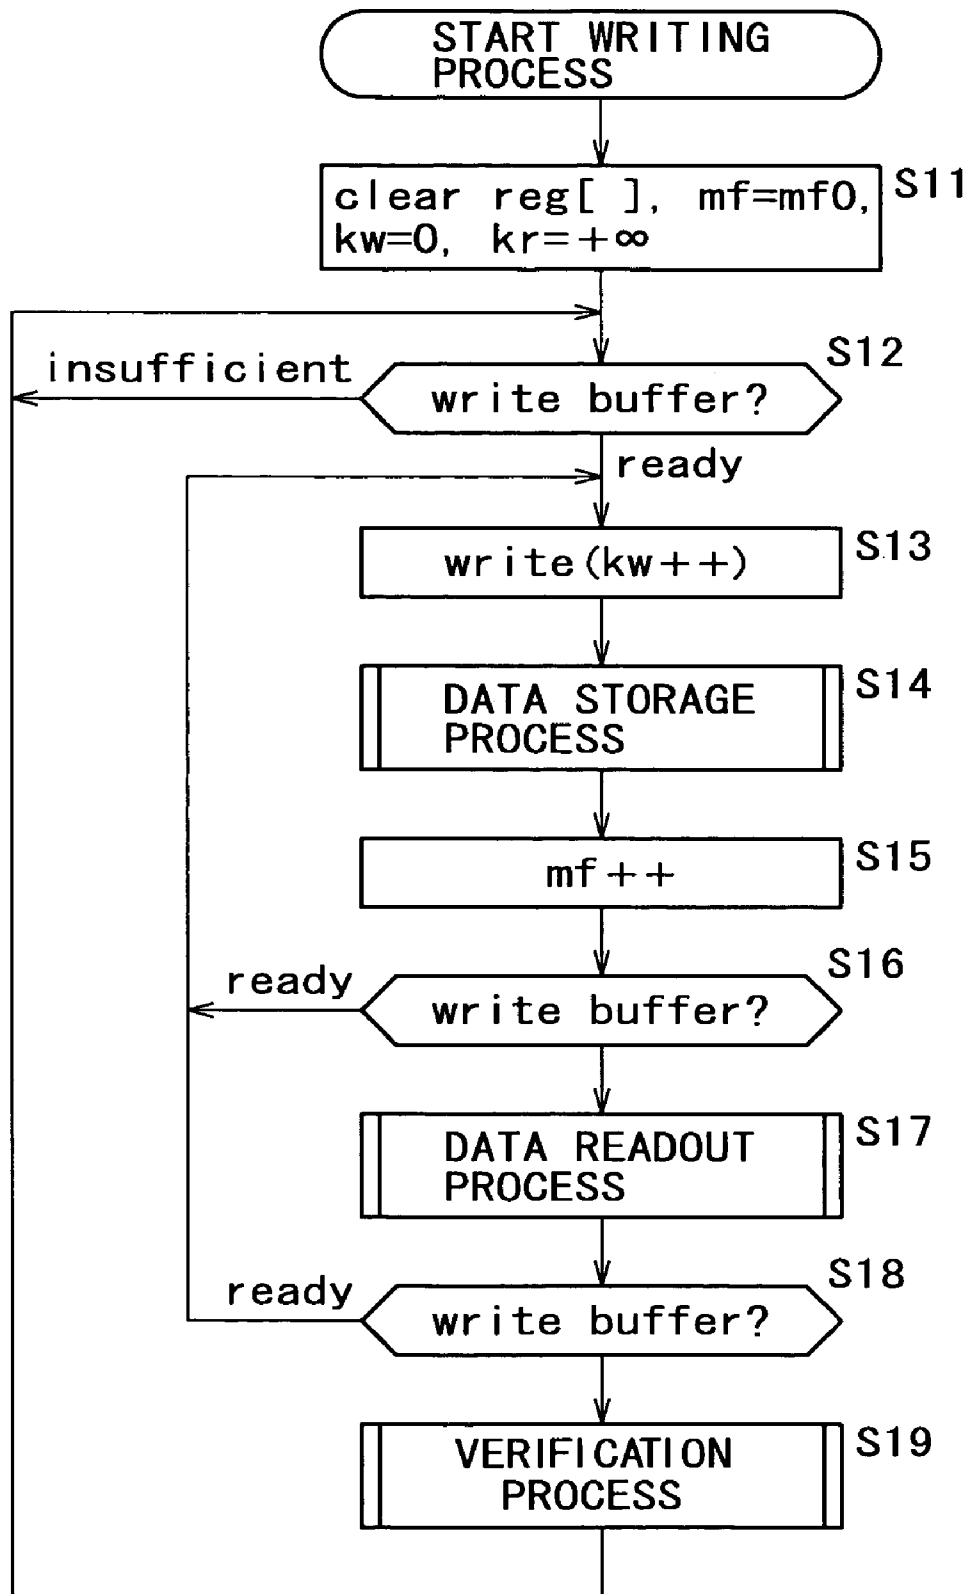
START WRITING PROCESS

clear reg[ ], mf=mf0, kw=0, kr=$+\infty$

S11

insufficient

write buffer?

S12

ready

write(kw++)

S13

DATA STORAGE PROCESS

S14

mf++

S15

ready

write buffer?

S16

DATA READOUT PROCESS

S17

ready

write buffer?

S18

VERIFICATION PROCESS

S19